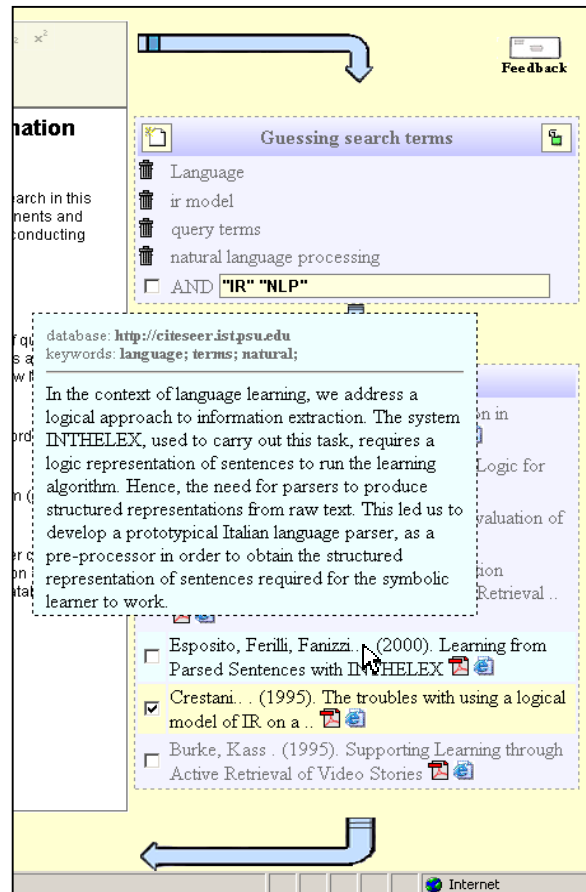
$x^2$

Feedback

nation

arch in this
nents and
onducting

Guessing search terms

Language
ir model
query terms
natural language processing
AND "IR" "NLP"

database: http://citeseer.ist.psu.edu
keywords: language; terms; natural;

In the context of language learning, we address a logical approach to information extraction. The system INTHELEX, used to carry out this task, requires a logic representation of sentences to run the learning algorithm. Hence, the need for parsers to produce structured representations from raw text. This led us to develop a prototypical Italian language parser, as a pre-processor in order to obtain the structured representation of sentences required for the symbolic learner to work.

n in
Logic for
valuation of
ion
Retrieval ..

Esposito, Ferilli, Fanizzi... (2000). Learning from Parsed Sentences with INTHELEX

Crestani... (1995). The troubles with using a logical model of IR on a ..

Burke, Kass . (1995). Supporting Learning through Active Retrieval of Video Stories

Internet